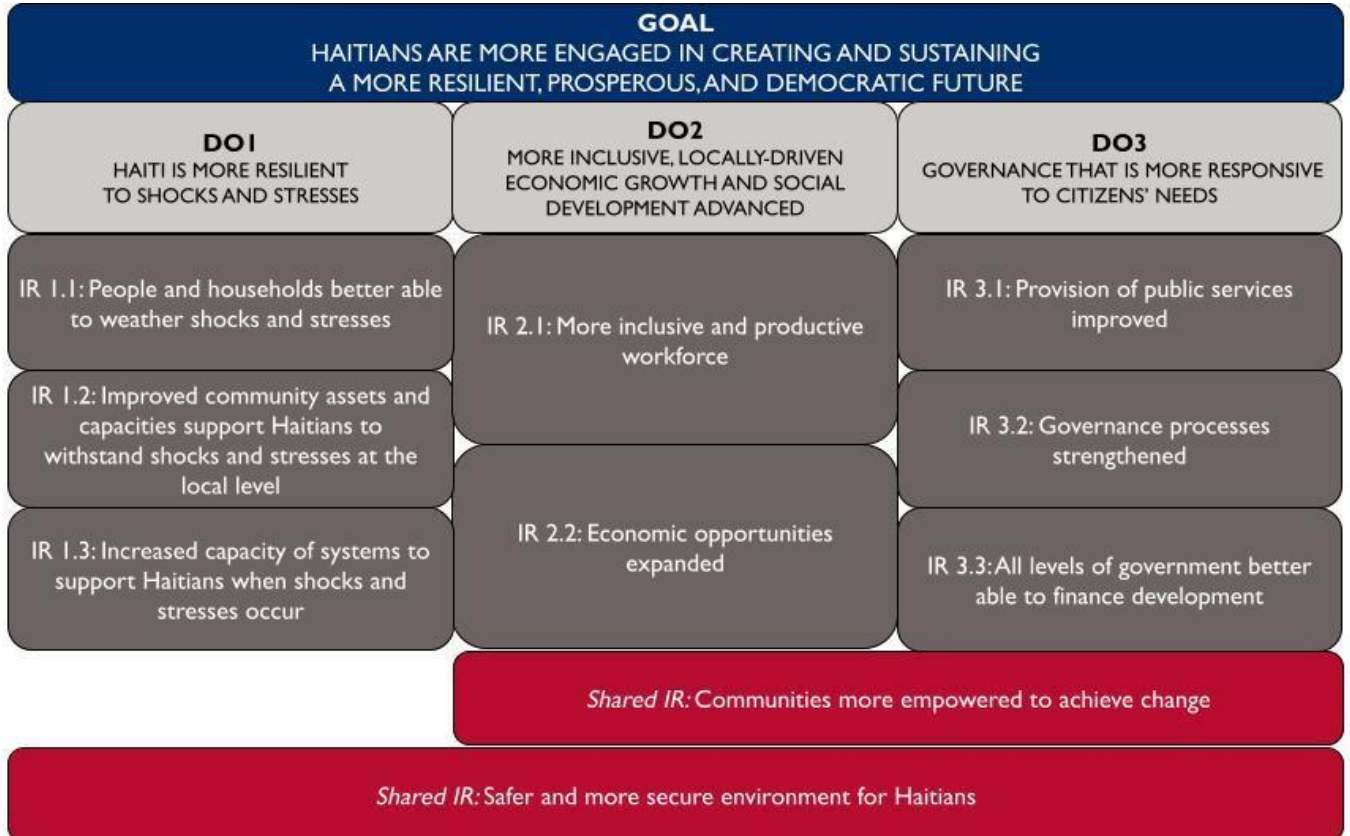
GOAL
HAITIANS ARE MORE ENGAGED IN CREATING AND SUSTAINING A MORE RESILIENT, PROSPEROUS, AND DEMOCRATIC FUTURE

DO1
HAITI IS MORE RESILIENT TO SHOCKS AND STRESSES

IR 1.1: People and households better able to weather shocks and stresses

IR 1.2: Improved community assets and capacities support Haitians to withstand shocks and stresses at the local level

IR 1.3: Increased capacity of systems to support Haitians when shocks and stresses occur

DO2
MORE INCLUSIVE, LOCALLY-DRIVEN ECONOMIC GROWTH AND SOCIAL DEVELOPMENT ADVANCED

IR 2.1: More inclusive and productive workforce

IR 2.2: Economic opportunities expanded

DO3
GOVERNANCE THAT IS MORE RESPONSIVE TO CITIZENS' NEEDS

IR 3.1: Provision of public services improved

IR 3.2: Governance processes strengthened

IR 3.3: All levels of government better able to finance development

Shared IR: Communities more empowered to achieve change

Shared IR: Safer and more secure environment for Haitians